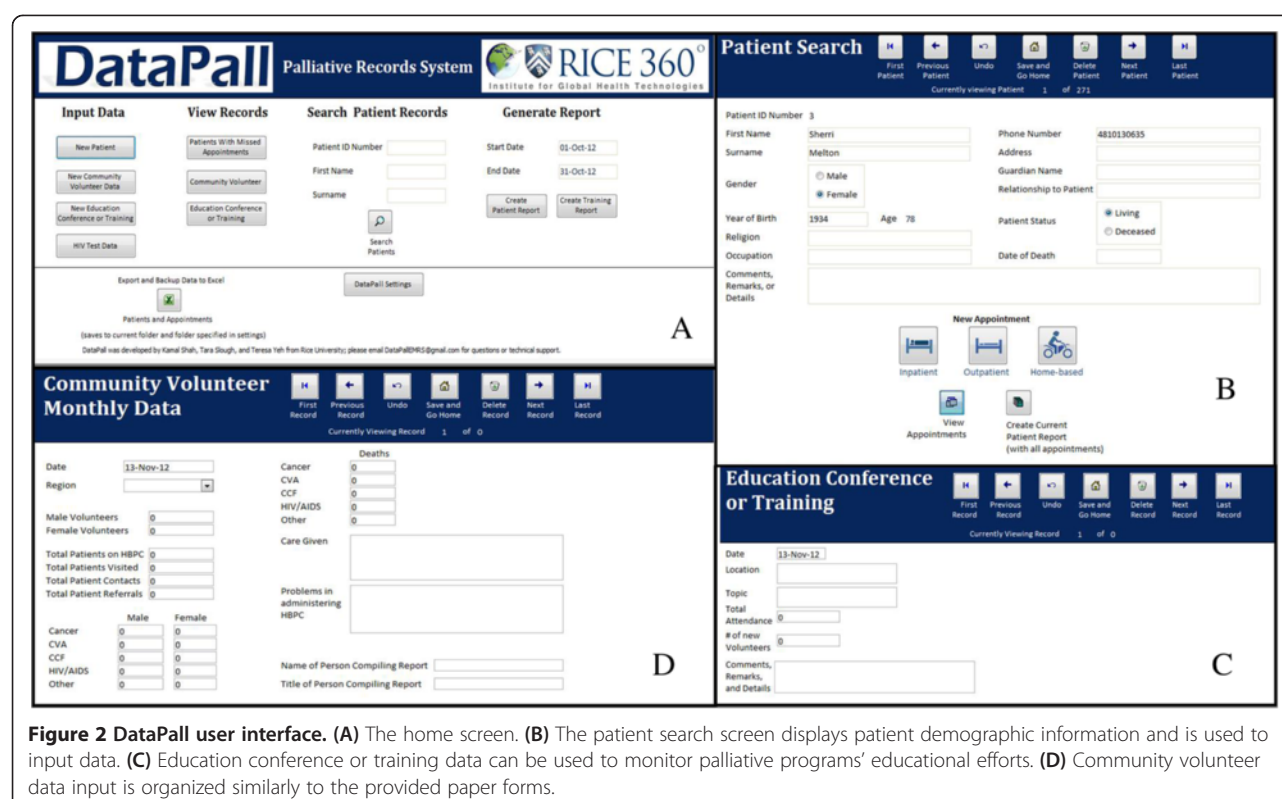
DataPall Palliative Records System RICE 360° Institute for Global Health Technologies

Input Data
New Patient
New Community Volunteer Data
New Education Conference or Training
HIV Test Data

View Records
Patients With Missed Appointments
Community Volunteer
Education Conference or Training

Search Patient Records
Patient ID Number
First Name
Surname
Search Patients

Generate Report
Start Date 01-Oct-12
End Date 31-Oct-12
Create Patient Report
Create Training Report

Export and Backup Data to Excel
Patients and Appointments
(saves to current folder and folder specified in settings)
DataPall Settings
DataPall was developed by Kamal Shah, Tara Slough, and Teresa Yeh from Rice University; please email DataPallEMRS@gmail.com for questions or technical support.

A

Patient Search
First Patient Previous Patient Undo Save and Go Home Delete Patient Next Patient Last Patient
Currently viewing Patient 1 of 271

Patient ID Number 3
First Name Sherri
Surname Melton
Gender Male Female
Year of Birth 1934 Age 78
Religion
Occupation
Comments, Remarks, or Details
Phone Number 4810130635
Address
Guardian Name
Relationship to Patient
Patient Status Living Deceased
Date of Death

New Appointment
Inpatient Outpatient Home-based
View Appointments
Create Current Patient Report (with all appointments)

B

Community Volunteer Monthly Data
First Record Previous Record Undo Save and Go Home Delete Record Next Record Last Record
Currently Viewing Record 1 of 0

Date 13-Nov-12
Region
Male Volunteers 0
Female Volunteers 0
Total Patients on HBPC 0
Total Patients Visited 0
Total Patient Contacts 0
Total Patient Referrals 0

| | Male | Female |
|---|---|---|
| Cancer | 0 | 0 |
| CVA | 0 | 0 |
| CCF | 0 | 0 |
| HIV/AIDS | 0 | 0 |
| Other | 0 | 0 |

Deaths
Cancer 0
CVA 0
CCF 0
HIV/AIDS 0
Other 0
Care Given
Problems in administering HBPC
Name of Person Compiling Report
Title of Person Compiling Report

D

Education Conference or Training
First Record Previous Record Undo Save and Go Home Delete Record Next Record Last Record
Currently Viewing Record 1 of 0

Date 13-Nov-12
Location
Topic
Total Attendance 0
# of new Volunteers 0
Comments, Remarks, and Details

C

**Figure 2 DataPall user interface. (A)** The home screen. **(B)** The patient search screen displays patient demographic information and is used to input data. **(C)** Education conference or training data can be used to monitor palliative programs' educational efforts. **(D)** Community volunteer data input is organized similarly to the provided paper forms.